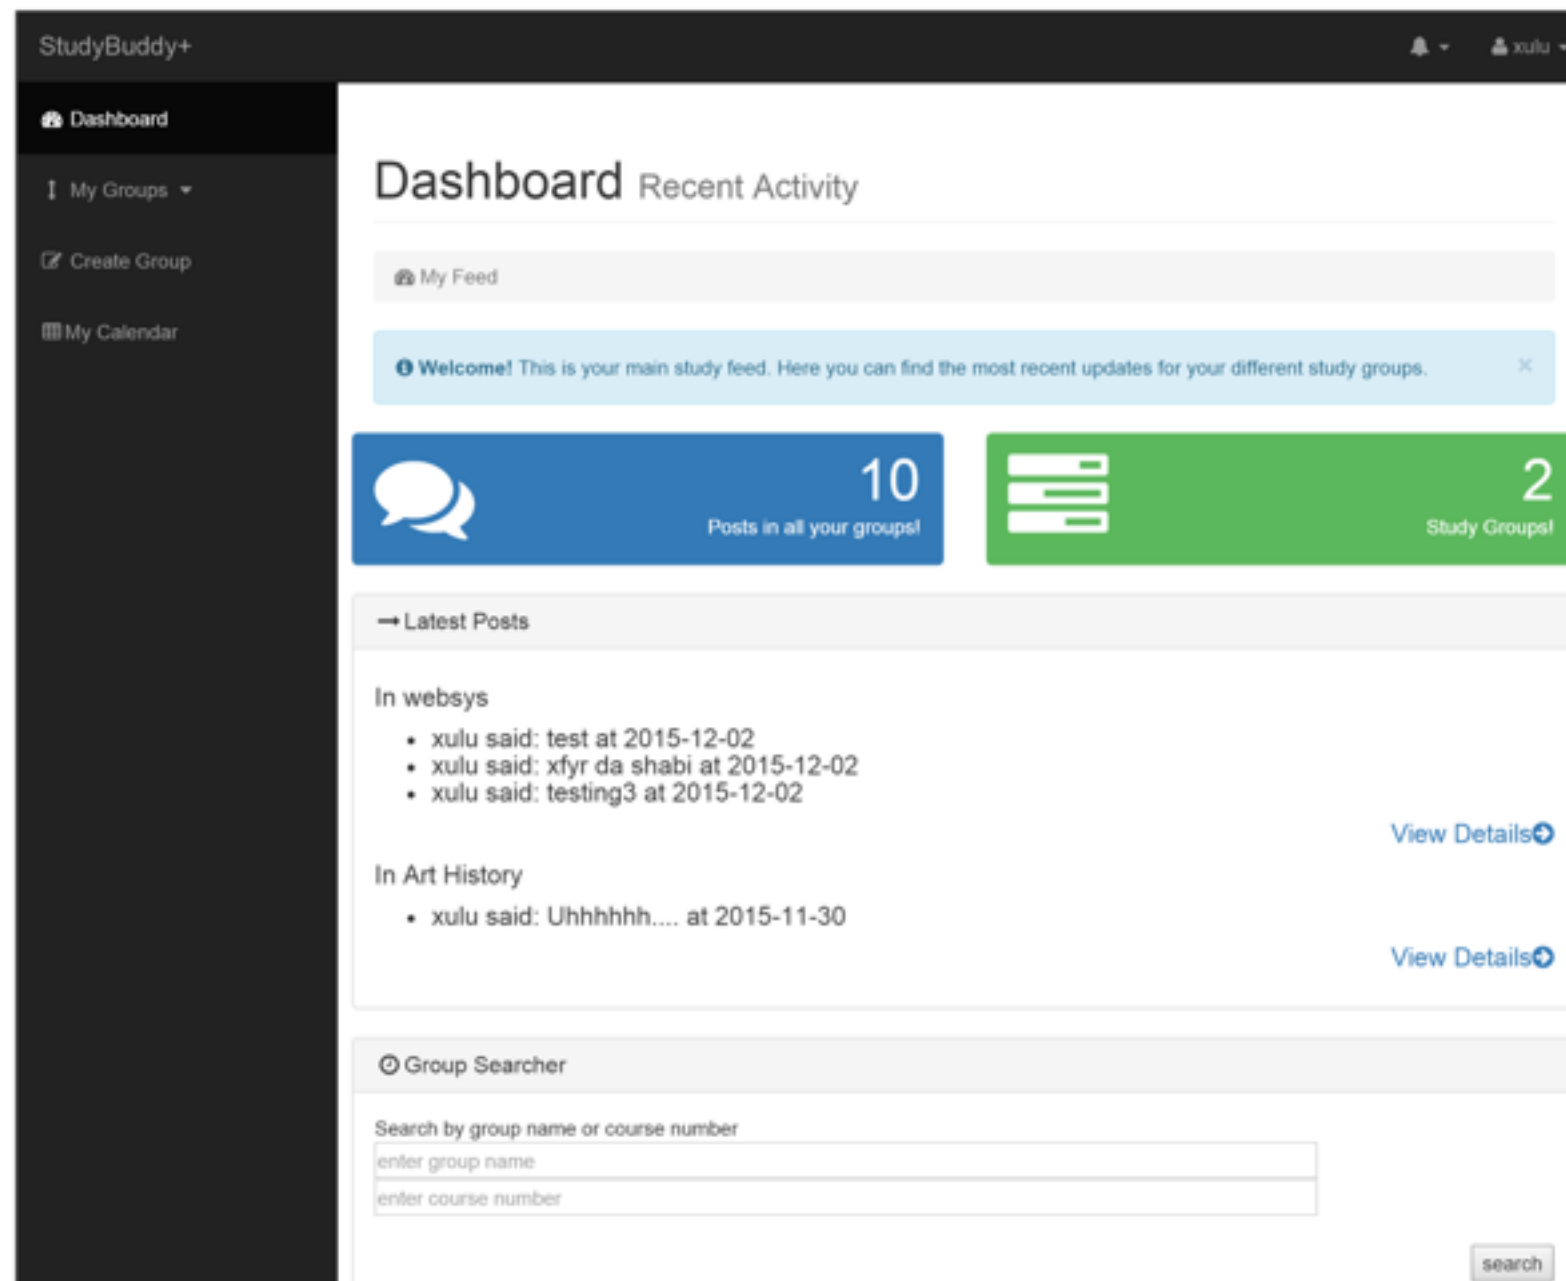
StudyBuddy+

xulu

Dashboard

My Groups

Create Group

My Calendar

Dashboard Recent Activity

My Feed

Welcome! This is your main study feed. Here you can find the most recent updates for your different study groups.

×

10
Posts in all your groups!

2
Study Groups!

Latest Posts

In websys

- xulu said: test at 2015-12-02
- xulu said: xfyr da shabi at 2015-12-02
- xulu said: testing3 at 2015-12-02

View Details

In Art History

- xulu said: Uhhhhhh.... at 2015-11-30

View Details

Group Searcher

Search by group name or course number

enter group name

enter course number

search